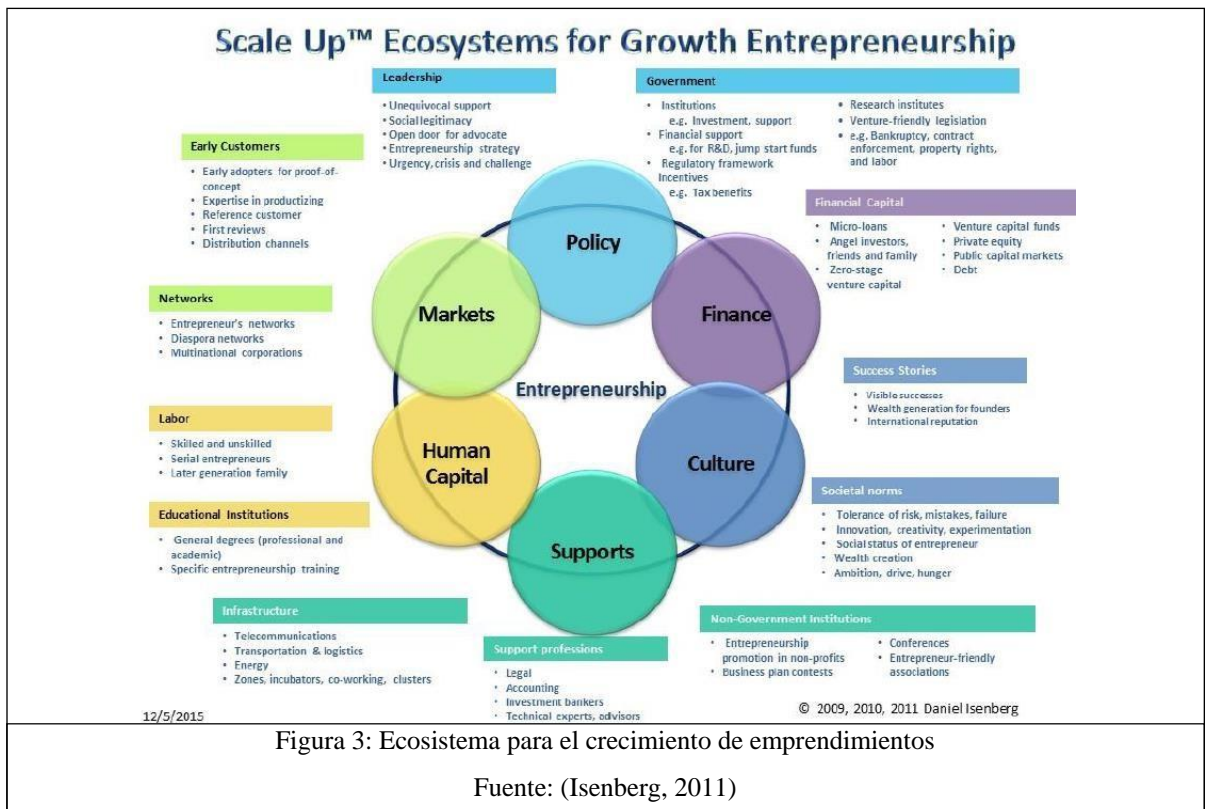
Scale Up™ Ecosystems for Growth Entrepreneurship

Leadership
• Unequivocal support
• Social legitimacy
• Open door for advocate
• Entrepreneurship strategy
• Urgency, crisis and challenge

Government
• Institutions e.g. Investment, support
• Financial support e.g. for R&D, jump start funds
• Regulatory framework Incentives e.g. Tax benefits
• Research institutes
• Venture-friendly legislation
• e.g. Bankruptcy, contract enforcement, property rights, and labor

Early Customers
• Early adopters for proof-of-concept
• Expertise in productizing
• Reference customer
• First reviews
• Distribution channels

Financial Capital
• Micro-loans
• Angel investors, friends and family
• Zero-stage venture capital
• Venture capital funds
• Private equity
• Public capital markets
• Debt

Networks
• Entrepreneur's networks
• Diaspora networks
• Multinational corporations

Policy

Markets

Finance

Entrepreneurship

Human Capital

Culture

Supports

Success Stories
• Visible successes
• Wealth generation for founders
• International reputation

Labor
• Skilled and unskilled
• Serial entrepreneurs
• Later generation family

Societal norms
• Tolerance of risk, mistakes, failure
• Innovation, creativity, experimentation
• Social status of entrepreneur
• Wealth creation
• Ambition, drive, hunger

Educational Institutions
• General degrees (professional and academic)
• Specific entrepreneurship training

Infrastructure
• Telecommunications
• Transportation & logistics
• Energy
• Zones, incubators, co-working, clusters

Support professions
• Legal
• Accounting
• Investment bankers
• Technical experts, advisors

Non-Government Institutions
• Entrepreneurship promotion in non-profits
• Business plan contests
• Conferences
• Entrepreneur-friendly associations

12/5/2015

© 2009, 2010, 2011 Daniel Isenberg

Figura 3: Ecosistema para el crecimiento de emprendimientos

Fuente: (Isenberg, 2011)